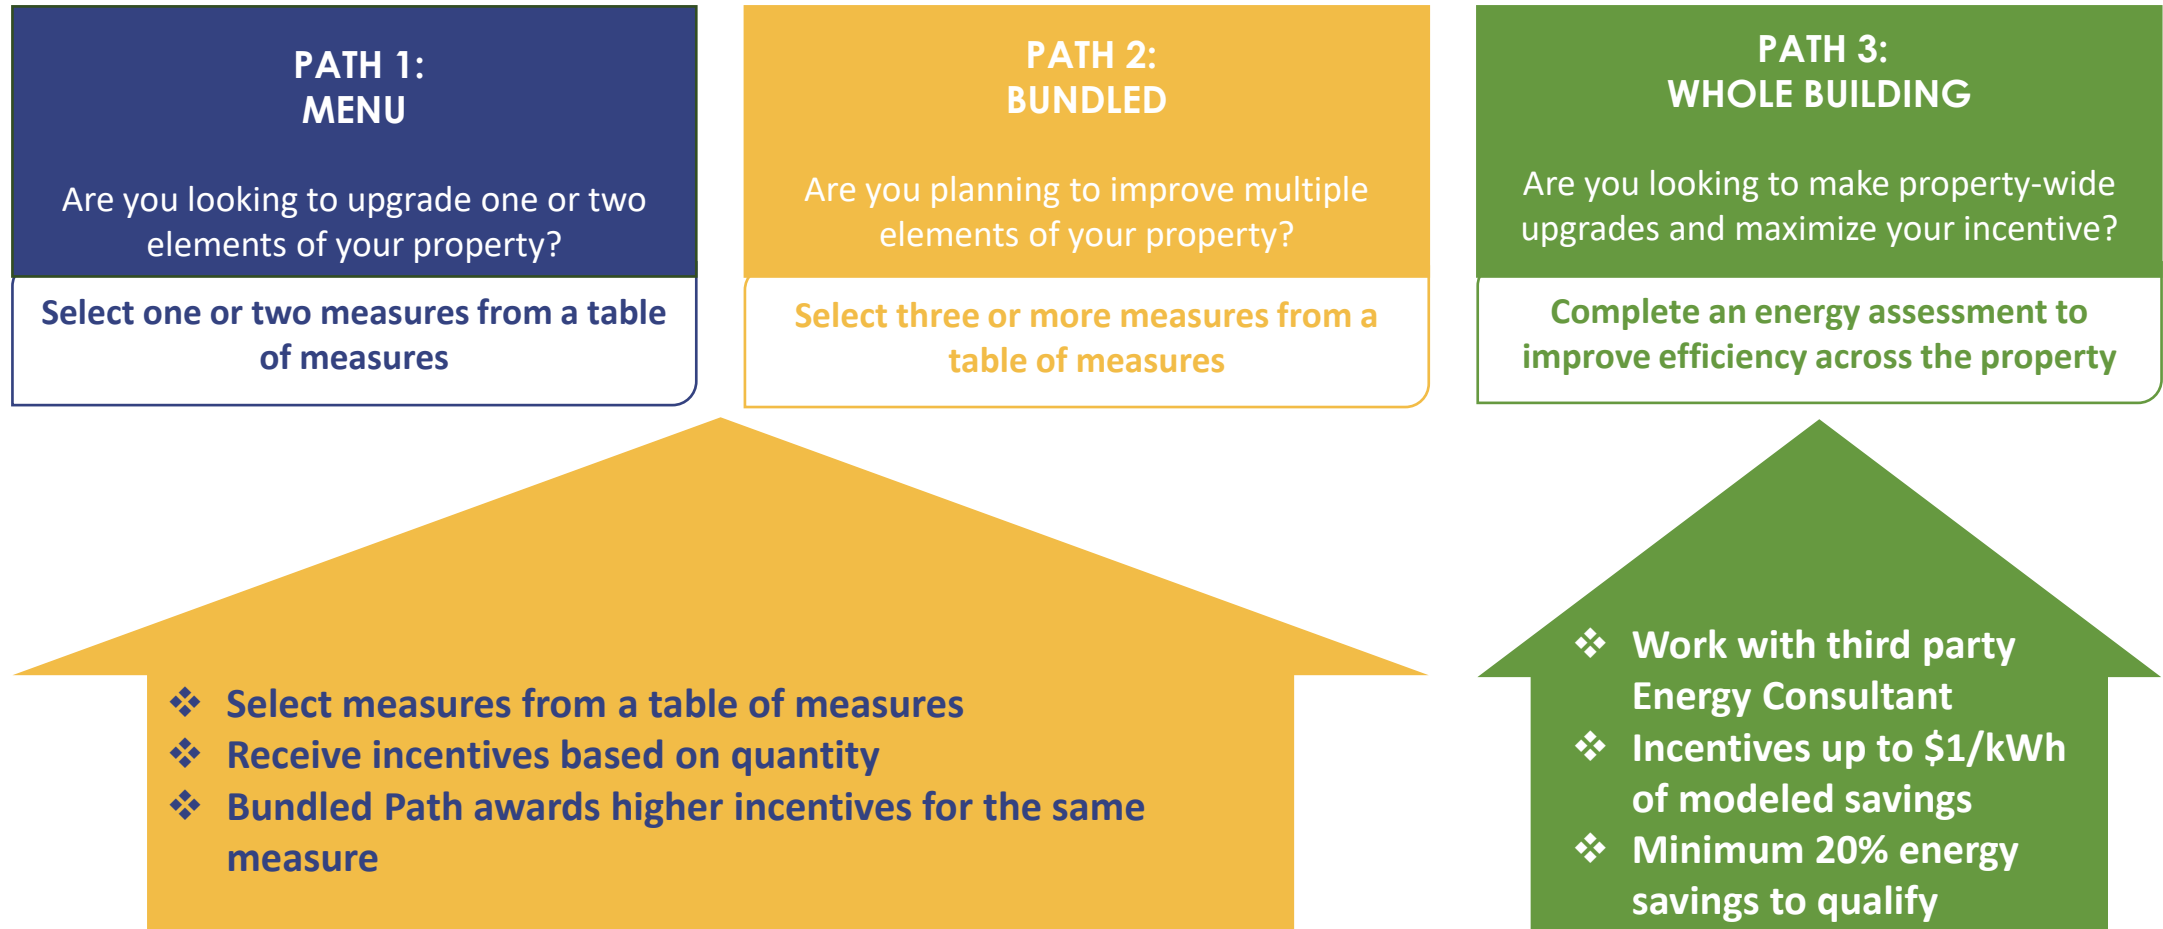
PATH 1:
MENU

Are you looking to upgrade one or two elements of your property?

Select one or two measures from a table of measures

PATH 2:
BUNDLED

Are you planning to improve multiple elements of your property?

Select three or more measures from a table of measures

PATH 3:
WHOLE BUILDING

Are you looking to make property-wide upgrades and maximize your incentive?

Complete an energy assessment to improve efficiency across the property

❖ Select measures from a table of measures
❖ Receive incentives based on quantity
❖ Bundled Path awards higher incentives for the same measure

❖ Work with third party Energy Consultant
❖ Incentives up to \$1/kWh of modeled savings
❖ Minimum 20% energy savings to qualify